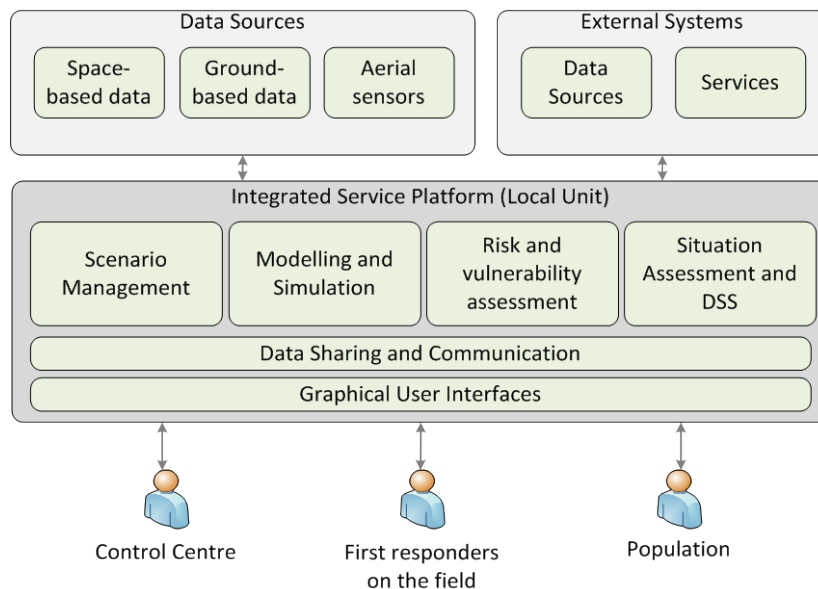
Data Sources

Space-based data

Ground-based data

Aerial sensors

External Systems

Data Sources

Services

Integrated Service Platform (Local Unit)

Scenario Management

Modelling and Simulation

Risk and vulnerability assessment

Situation Assessment and DSS

Data Sharing and Communication

Graphical User Interfaces

Control Centre

First responders on the field

Population